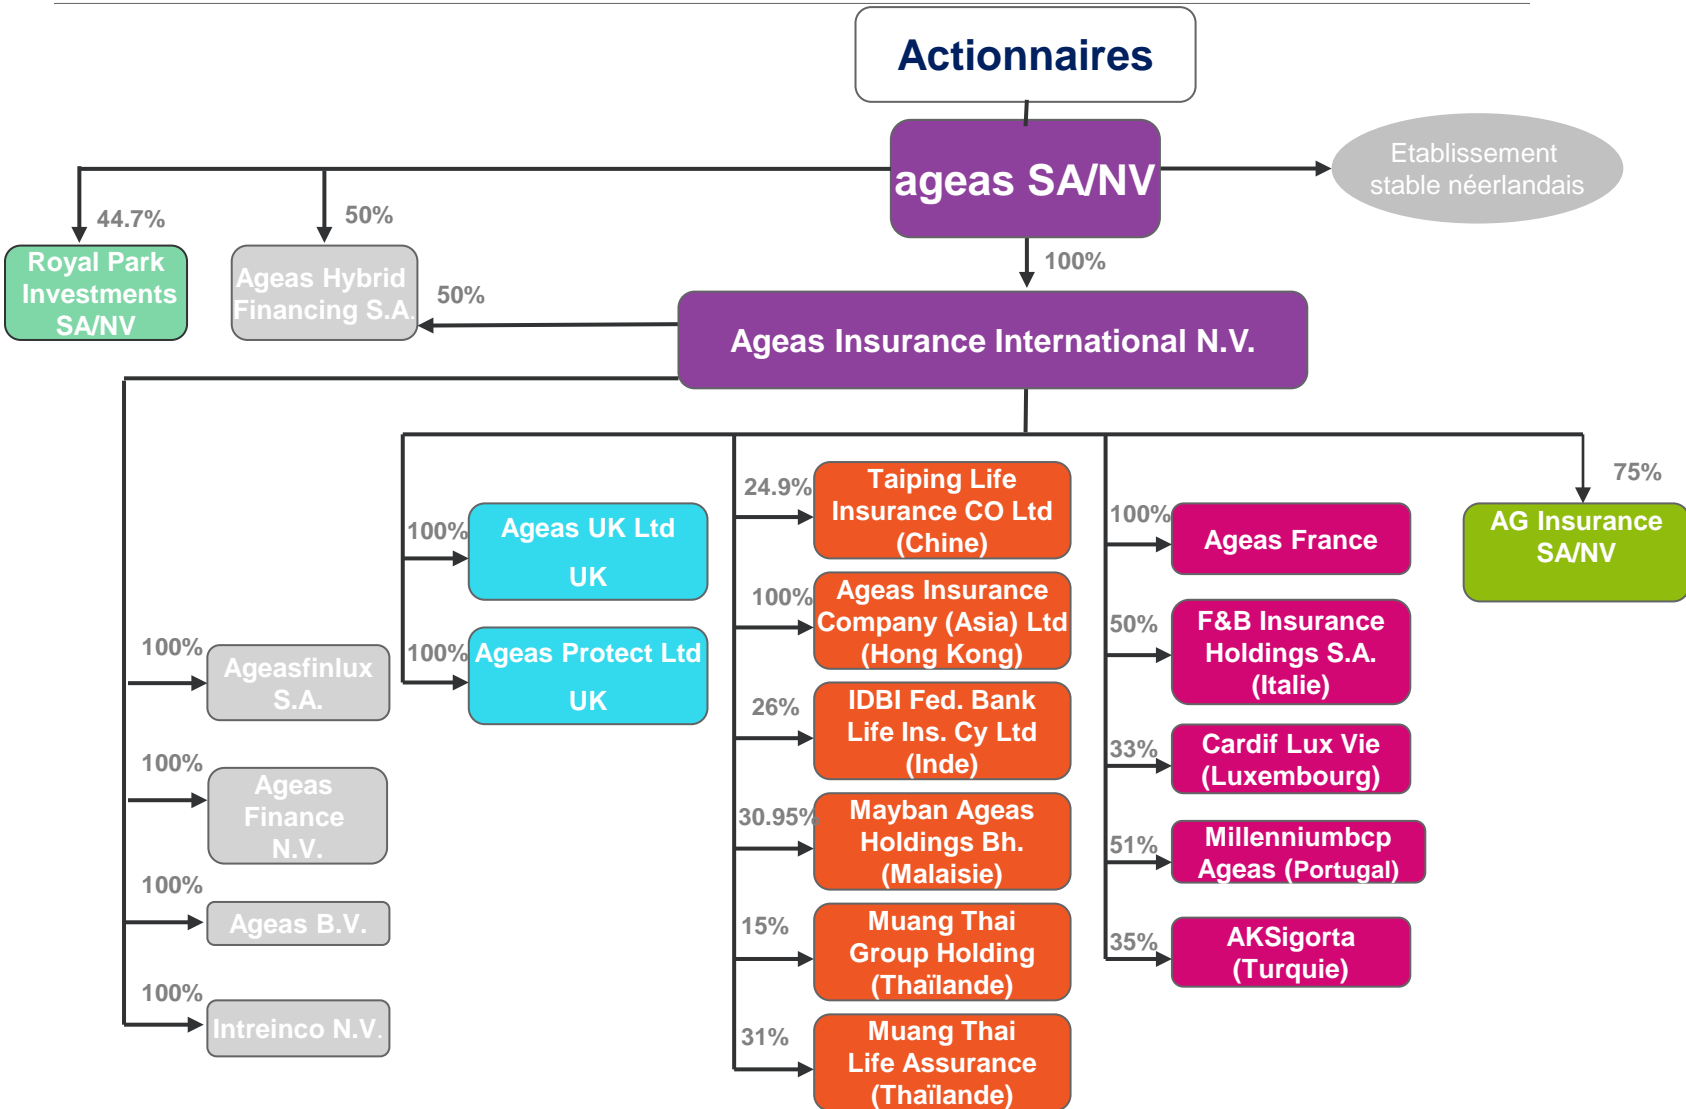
Actionnaires

ageas SA/NV

Etablissement stable néerlandais

44.7%

Royal Park Investments SA/NV

50%

Ageas Hybrid Financing S.A.

50%

100%

Ageas Insurance International N.V.

100%

Ageasfinlux S.A.

100%

Ageas Finance N.V.

100%

Ageas B.V.

100%

Intreinco N.V.

100%

Ageas UK Ltd UK

100%

Ageas Protect Ltd UK

24.9%

Taiping Life Insurance CO Ltd (Chine)

100%

Ageas Insurance Company (Asia) Ltd (Hong Kong)

26%

IDBI Fed. Bank Life Ins. Cy Ltd (Inde)

30.95%

Mayban Ageas Holdings Bh. (Malaisie)

15%

Muang Thai Group Holding (Thaïlande)

31%

Muang Thai Life Assurance (Thaïlande)

100%

Ageas France

50%

F&B Insurance Holdings S.A. (Italie)

33%

Cardif Lux Vie (Luxembourg)

51%

Millenniumbcp Ageas (Portugal)

35%

AKSigorta (Turquie)

75%

AG Insurance SA/NV